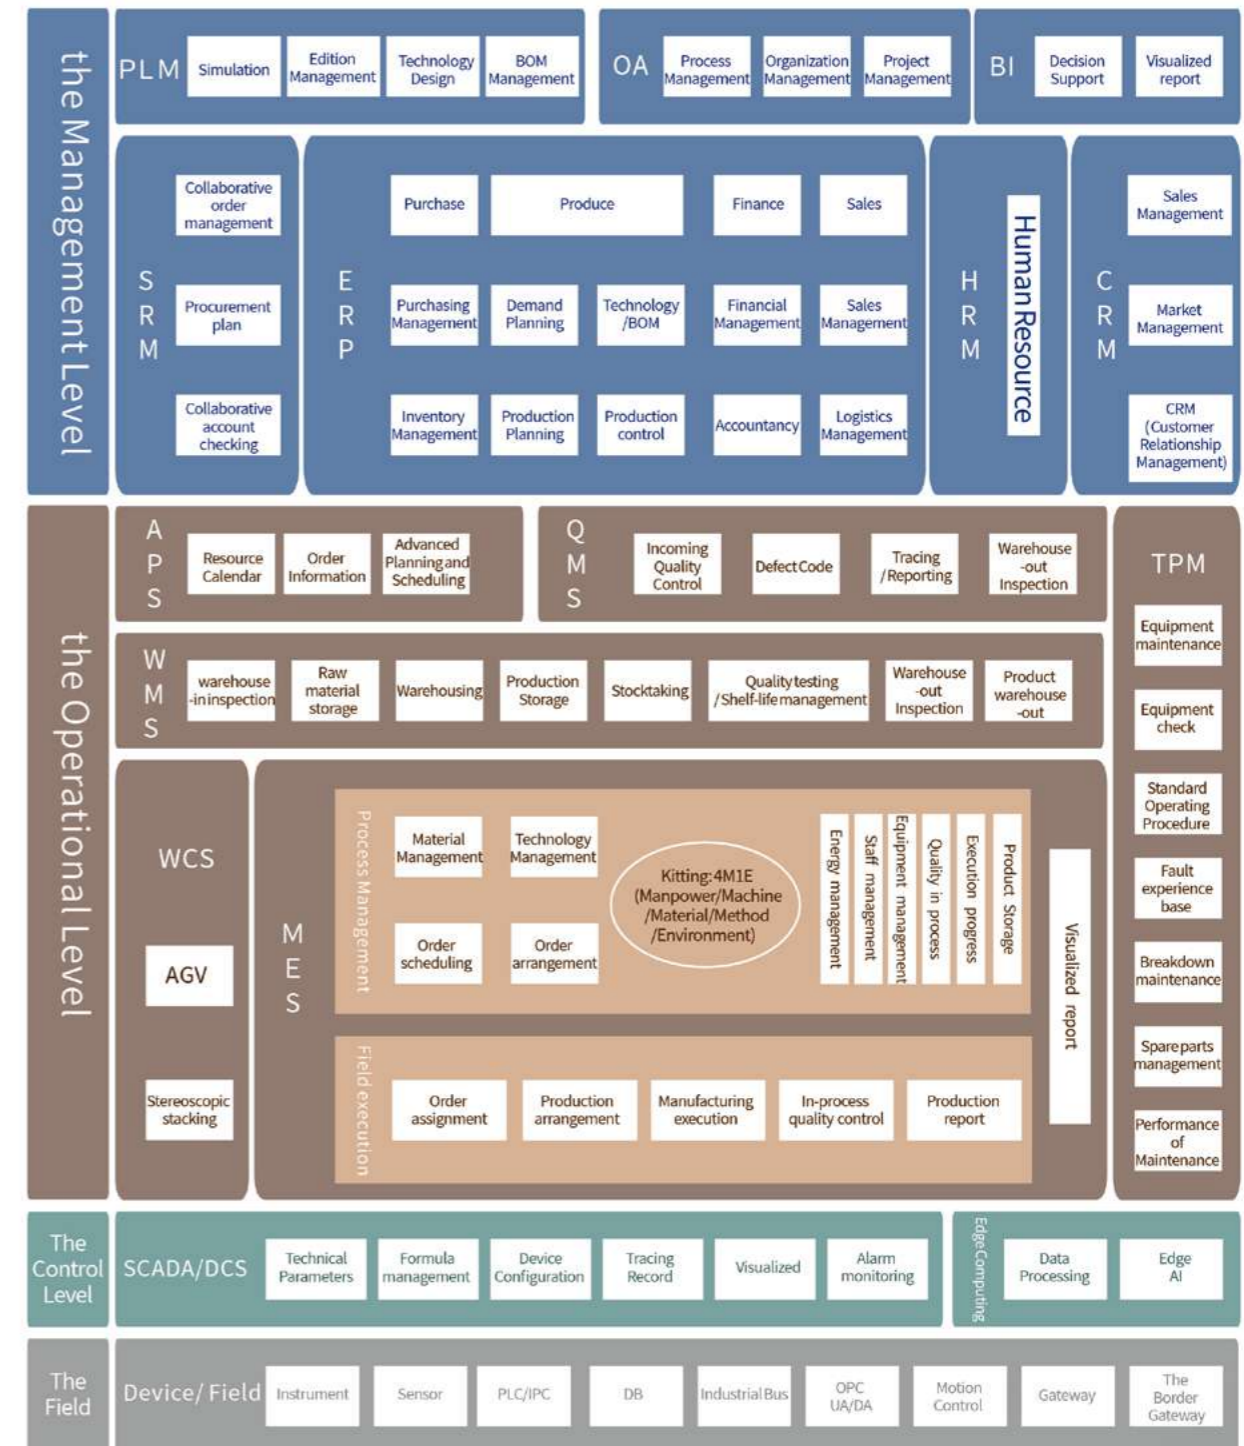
the Management Level

PLM
Simulation
Edition Management
Technology Design
BOM Management

OA
Process Management
Organization Management
Project Management

BI
Decision Support
Visualized report

SRM
Collaborative order management
Procurement plan
Collaborative account checking

ERP
Purchase
Produce
Finance
Sales
Purchasing Management
Demand Planning
Technology /BOM
Financial Management
Sales Management
Inventory Management
Production Planning
Production control
Accountancy
Logistics Management

HRM
Human Resource

CRM
Sales Management
Market Management
CRM (Customer Relationship Management)

the Operational Level

APS
Resource Calendar
Order Information
Advanced Planning and Scheduling

QMS
Incoming Quality Control
Defect Code
Tracing /Reporting
Warehouse -out Inspection

TPM
Equipment maintenance
Equipment check
Standard Operating Procedure
Fault experience base
Breakdown maintenance
Spare parts management
Performance of Maintenance

WMS
warehouse -in inspection
Raw material storage
Warehousing
Production Storage
Stocktaking
Quality testing /Shelf-life management
Warehouse -out Inspection
Product warehouse -out

WCS
AGV
Stereoscopic stacking

MES
Process Management
Material Management
Technology Management
Order scheduling
Order arrangement
Kitting:4M1E (Manpower/Machine /Material/Method /Environment)
Energy management
Staff management
Equipment management
Quality in process
Execution progress
Product Storage
Visualized report
Field execution
Order assignment
Production arrangement
Manufacturing execution
In-process quality control
Production report

The Control Level
SCADA/DCS
Technical Parameters
Formula management
Device Configuration
Tracing Record
Visualized
Alarm monitoring
Edge Computing
Data Processing
Edge AI

The Field
Device/ Field
Instrument
Sensor
PLC/IPC
DB
Industrial Bus
OPC UA/DA
Motion Control
Gateway
The Border Gateway